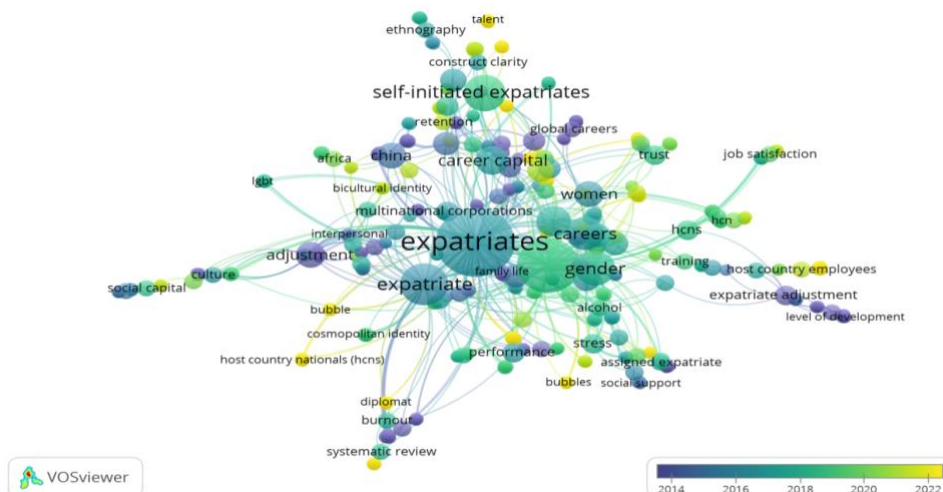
talent
ethnography
construct clarity
self-initiated expatriates
retention
global careers
trust
job satisfaction
africa
china
career capital
lgbt
bicultural identity
women
multinational corporations
hcn
interpersonal
expatriates
careers
hcns
adjustment
family life
gender
training
culture
host country employees
social capital
expatriate
expatriate adjustment
bubble
alcohol
level of development
cosmopolitan identity
stress
host country nationals (hcns)
performance
assigned expatriate
bubbles
social support
diplomat
burnout
systematic review
VOSviewer
2014
2016
2018
2020
2022